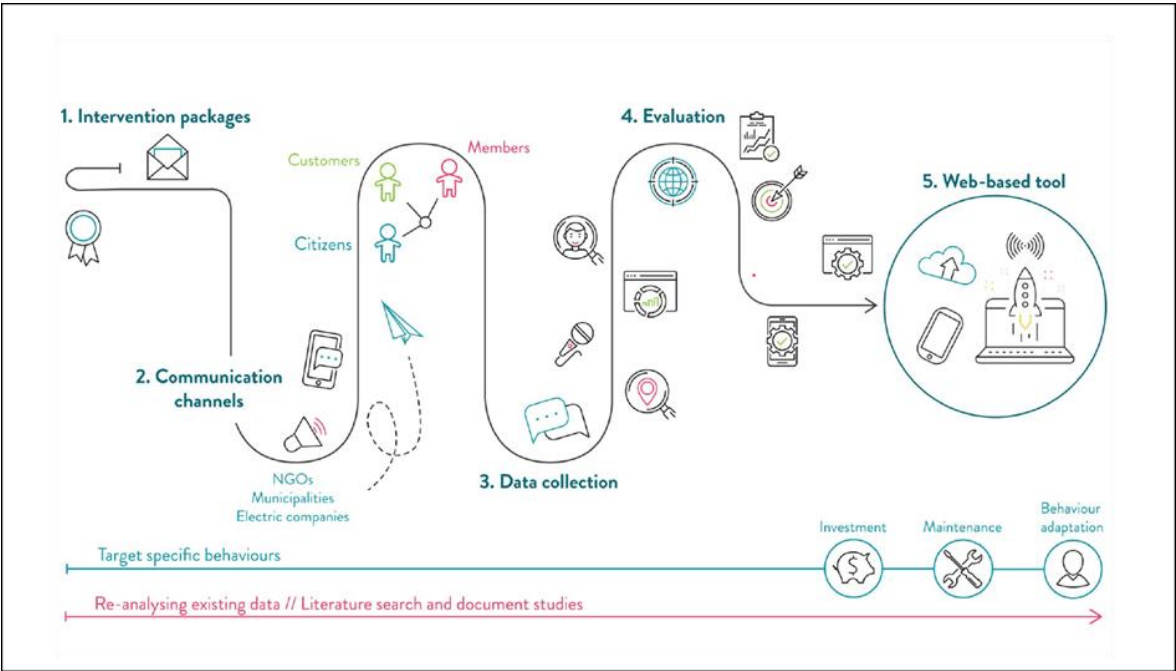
1. Intervention packages

Customers

Members

Citizens

4. Evaluation

5. Web-based tool

2. Communication channels

NGOs
Municipalities
Electric companies

3. Data collection

Investment

Maintenance

Behaviour adaptation

Target specific behaviours

Re-analysing existing data // Literature search and document studies